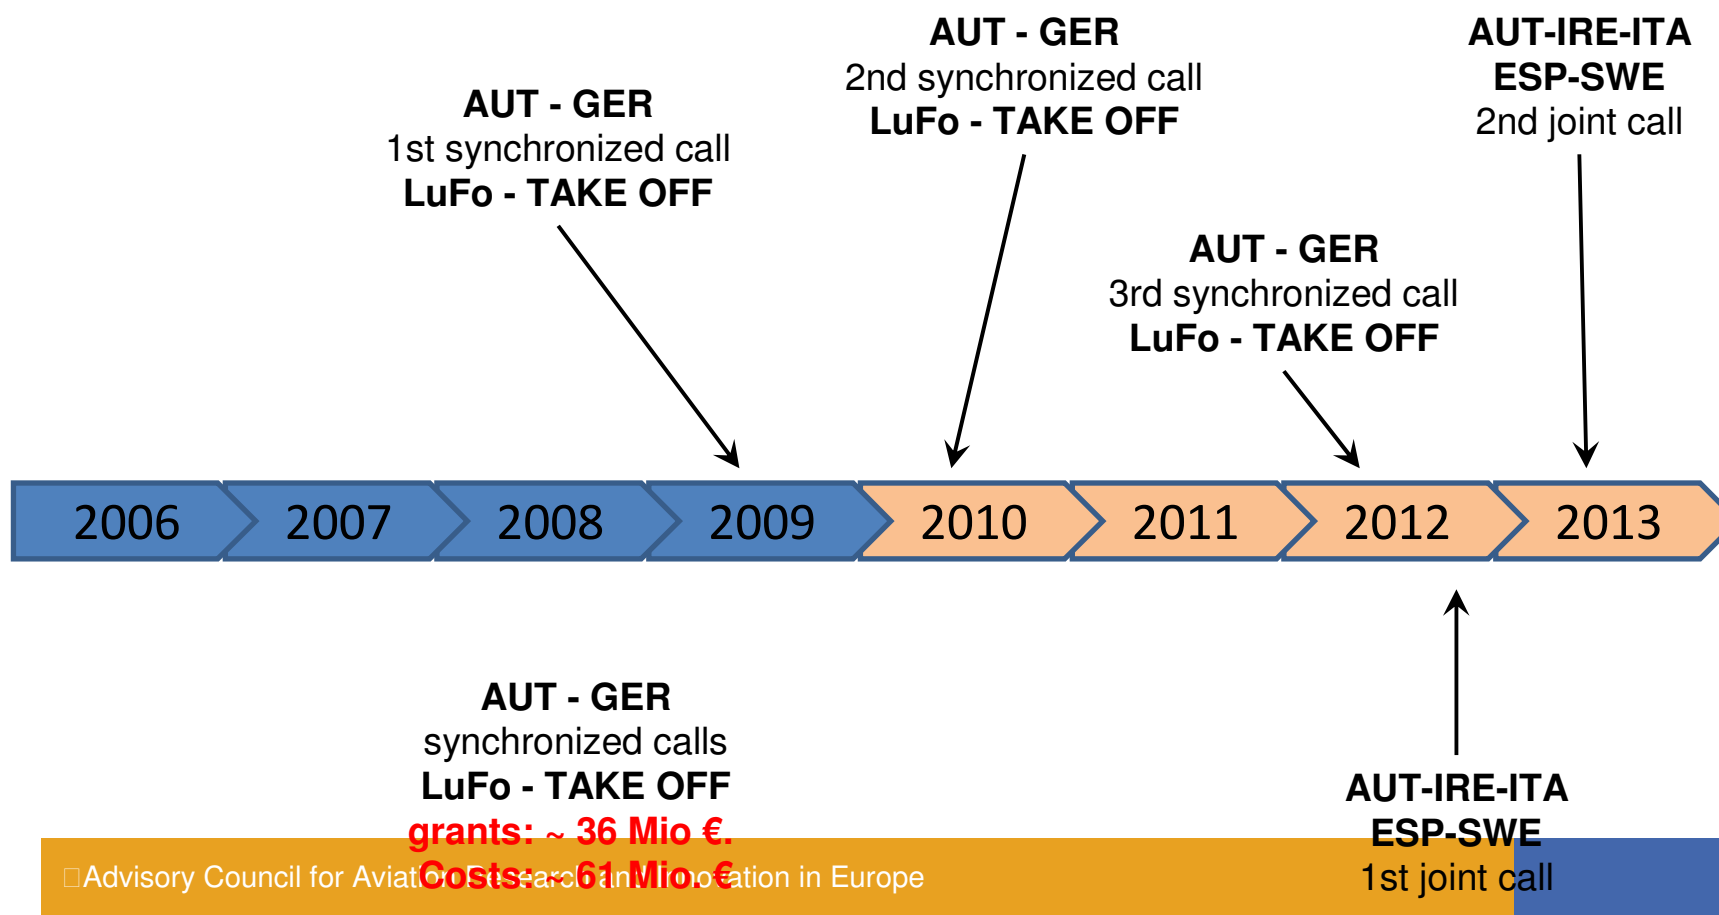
AUT - GER
1st synchronized call
LuFo - TAKE OFF

AUT - GER
2nd synchronized call
LuFo - TAKE OFF

AUT-IRE-ITA
ESP-SWE
2nd joint call

AUT - GER
3rd synchronized call
LuFo - TAKE OFF

2006 2007 2008 2009 2010 2011 2012 2013

AUT - GER
synchronized calls
LuFo - TAKE OFF
grants: ~ 36 Mio €.
Costs: ~61 Mio. €

AUT-IRE-ITA
ESP-SWE
1st joint call

Advisory Council for Aviation Research and Innovation in Europe